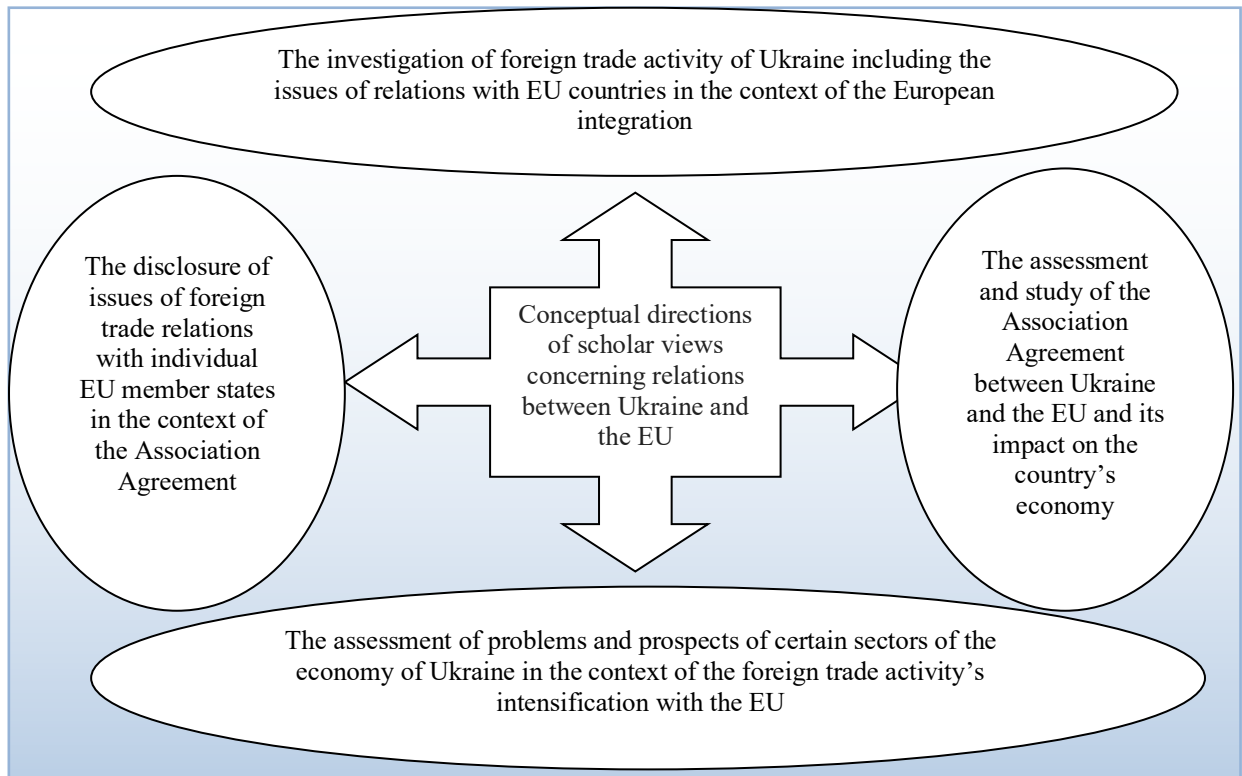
The investigation of foreign trade activity of Ukraine including the issues of relations with EU countries in the context of the European integration

The disclosure of issues of foreign trade relations with individual EU member states in the context of the Association Agreement

Conceptual directions of scholar views concerning relations between Ukraine and the EU

The assessment and study of the Association Agreement between Ukraine and the EU and its impact on the country's economy

The assessment of problems and prospects of certain sectors of the economy of Ukraine in the context of the foreign trade activity's intensification with the EU